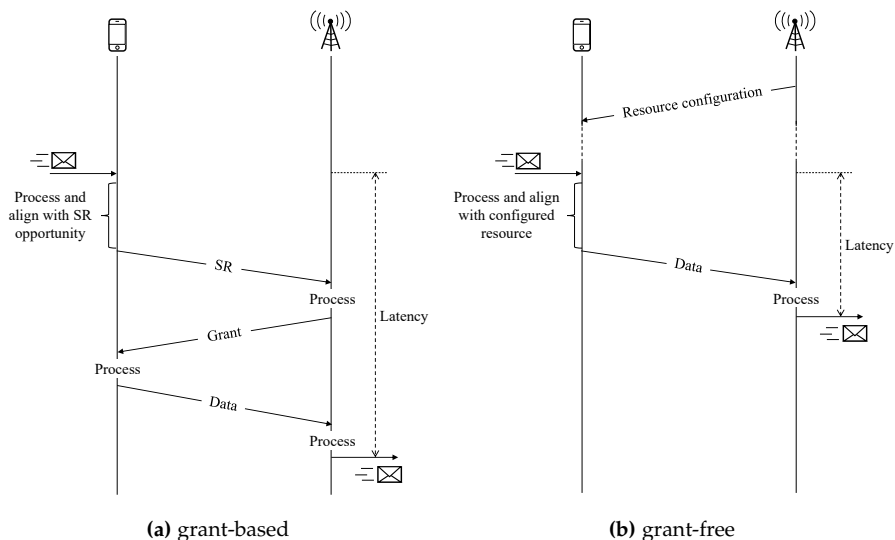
Process and align with SR opportunity

SR

Process

Grant

Latency

Process

Data

Process

(a) grant-based

Resource configuration

Process and align with configured resource

Data

Latency

Process

(b) grant-free